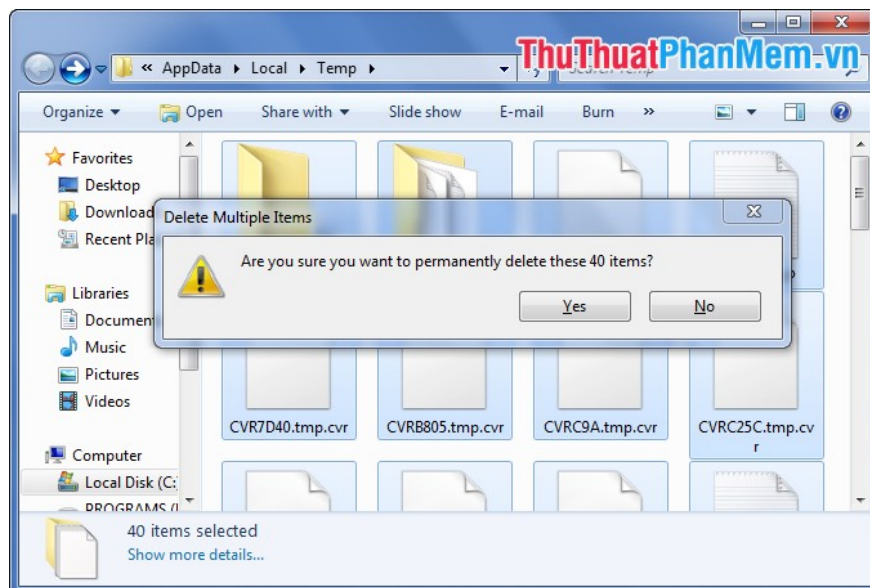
ThuThuatPhanMem.vn

« AppData ▸ Local ▸ Temp ▸

Search Temp

Organize ▾ Open Share with ▾ Slide show E-mail Burn »

Favorites
Desktop
Download
Recent Pla

Libraries
Documen
Music
Pictures
Videos

Computer
Local Disk (C:
PROGRAMS (

Delete Multiple Items

Are you sure you want to permanently delete these 40 items?

Yes
No

CVR7D40.tmp.cvr
CVRB805.tmp.cvr
CVRC9A.tmp.cvr
CVRC25C.tmp.cvr

40 items selected
Show more details...